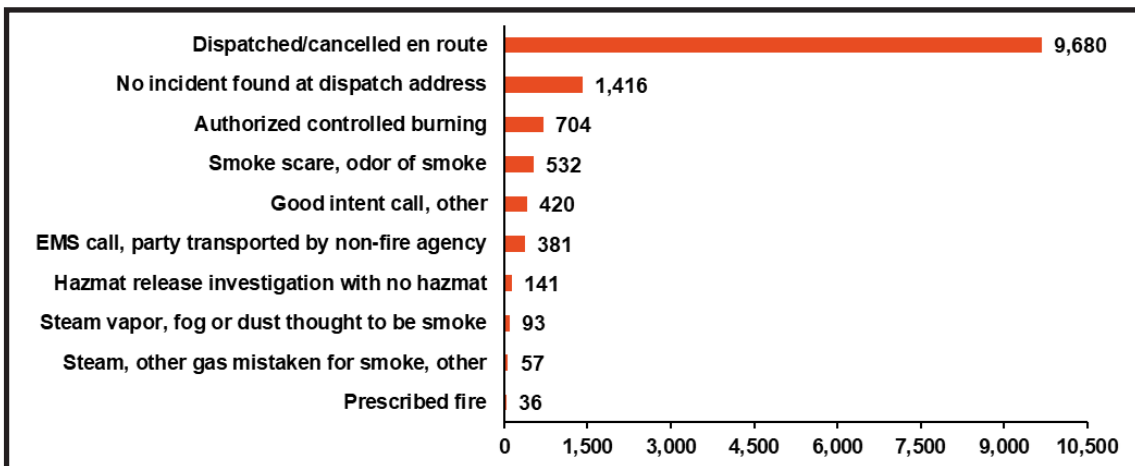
| Category | Value |
|---|---|
| Dispatched/cancelled en route | 9,680 |
| No incident found at dispatch address | 1,416 |
| Authorized controlled burning | 704 |
| Smoke scare, odor of smoke | 532 |
| Good intent call, other | 420 |
| EMS call, party transported by non-fire agency | 381 |
| Hazmat release investigation with no hazmat | 141 |
| Steam vapor, fog or dust thought to be smoke | 93 |
| Steam, other gas mistaken for smoke, other | 57 |
| Prescribed fire | 36 |

0 1,500 3,000 4,500 6,000 7,500 9,000 10,500